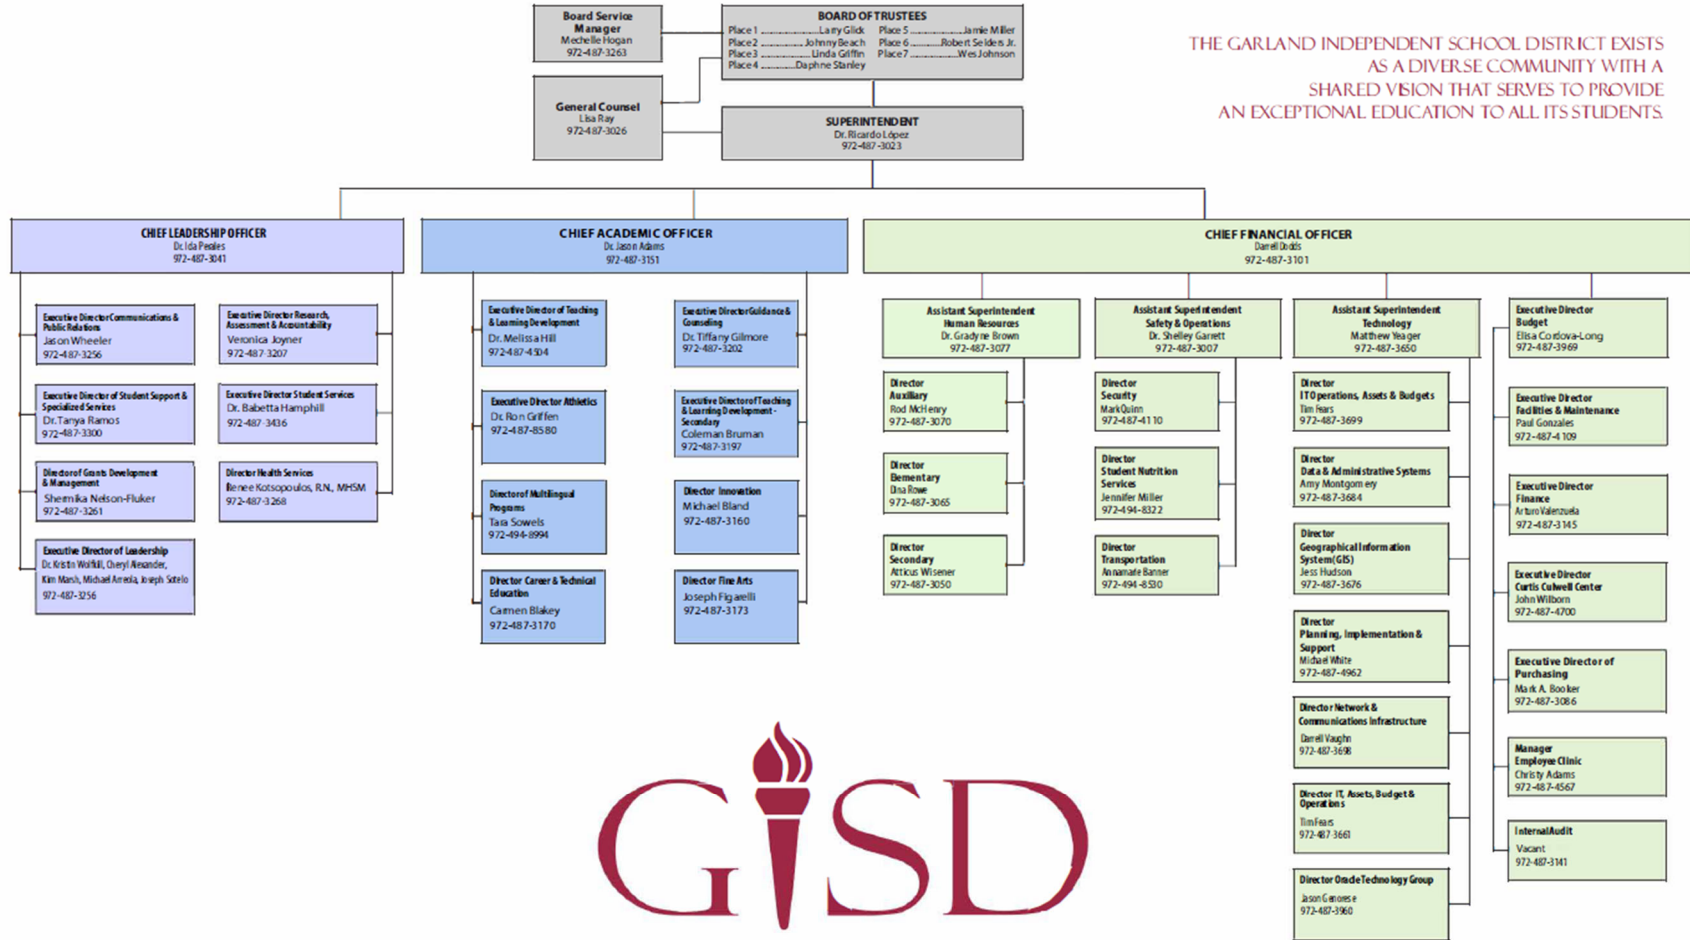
Board Service Manager
Mechelle Hogan
972-487-3263

BOARD OF TRUSTEES
Place 1 ............ Larry Glick
Place 2 ............ Johnny Beach
Place 3 ............ Linda Griffin
Place 4 ............ Daphne Stanley
Place 5 ............ Jamie Miller
Place 6 ............ Robert Selders Jr.
Place 7 ............ Wes Johnson

THE GARLAND INDEPENDENT SCHOOL DISTRICT EXISTS AS A DIVERSE COMMUNITY WITH A SHARED VISION THAT SERVES TO PROVIDE AN EXCEPTIONAL EDUCATION TO ALL ITS STUDENTS.

General Counsel
Lisa Ray
972-487-3026

SUPERINTENDENT
Dr. Ricardo López
972-487-3023

CHIEF LEADERSHIP OFFICER
Dr. Ida Peales
972-487-3041

Executive Director Communications & Public Relations
Jason Wheeler
972-487-3256

Executive Director Research, Assessment & Accountability
Veronica Joyner
972-487-3207

Executive Director of Student Support & Specialized Services
Dr. Tanya Ramos
972-487-3300

Executive Director Student Services
Dr. Babetta Hamphill
972-487-3436

Director of Grants Development & Management
Shemika Nelson-Fluker
972-487-3261

Director Health Services
Renee Kotsopoulos, R.N., MHSM
972-487-3268

Executive Director of Leadership
Dr. Kristin Wolfkill, Cheryl Alexander, Kim Marsh, Michael Arreola, Joseph Sotelo
972-487-3256

CHIEF ACADEMIC OFFICER
Dr. Jason Adams
972-487-3151

Executive Director of Teaching & Learning Development
Dr. Melissa Hill
972-487-4504

Executive Director Guidance & Counseling
Dr. Tiffany Gilmore
972-487-3202

Executive Director Athletics
Dr. Ron Griffen
972-487-8580

Executive Director of Teaching & Learning Development - Secondary
Coleman Bruman
972-487-3197

Director of Multilingual Programs
Tara Sowels
972-494-8994

Director Innovation
Michael Bland
972-487-3160

Director Career & Technical Education
Carmen Blakey
972-487-3170

Director Fine Arts
Joseph Figarelli
972-487-3173

CHIEF FINANCIAL OFFICER
Darrell Dodds
972-487-3101

Assistant Superintendent Human Resources
Dr. Gradyne Brown
972-487-3077

Assistant Superintendent Safety & Operations
Dr. Shelley Garrett
972-487-3007

Assistant Superintendent Technology
Matthew Yeager
972-487-3650

Executive Director Budget
Elisa Cordova-Long
972-487-3969

Director Auxiliary
Rod McHenry
972-487-3070

Director Security
Mark Quinn
972-487-4110

Director IT Operations, Assets & Budgets
Tim Fears
972-487-3699

Executive Director Facilities & Maintenance
Paul Gonzales
972-487-4109

Director Elementary
Dina Rowe
972-487-3065

Director Student Nutrition Services
Jennifer Miller
972-494-8322

Director Data & Administrative Systems
Amy Montgomery
972-487-3684

Executive Director Finance
Arturo Valenzuela
972-487-3145

Director Secondary
Atticus Wisener
972-487-3050

Director Transportation
Annamarie Banner
972-494-8530

Director Geographical Information System (GIS)
Jess Hudson
972-487-3676

Executive Director Curtis Culwell Center
John Wilborn
972-487-4700

Director Planning, Implementation & Support
Michael White
972-487-4962

Executive Director of Purchasing
Mark A. Booker
972-487-3086

Director Network & Communications Infrastructure
Darrell Vaughn
972-487-3698

Manager Employee Clinic
Christy Adams
972-487-4567

Director IT, Assets, Budget & Operations
Tim Fears
972-487-3661

Internal Audit
Vacant
972-487-3141

Director Oracle Technology Group
Jason Genoese
972-487-3960

GISD